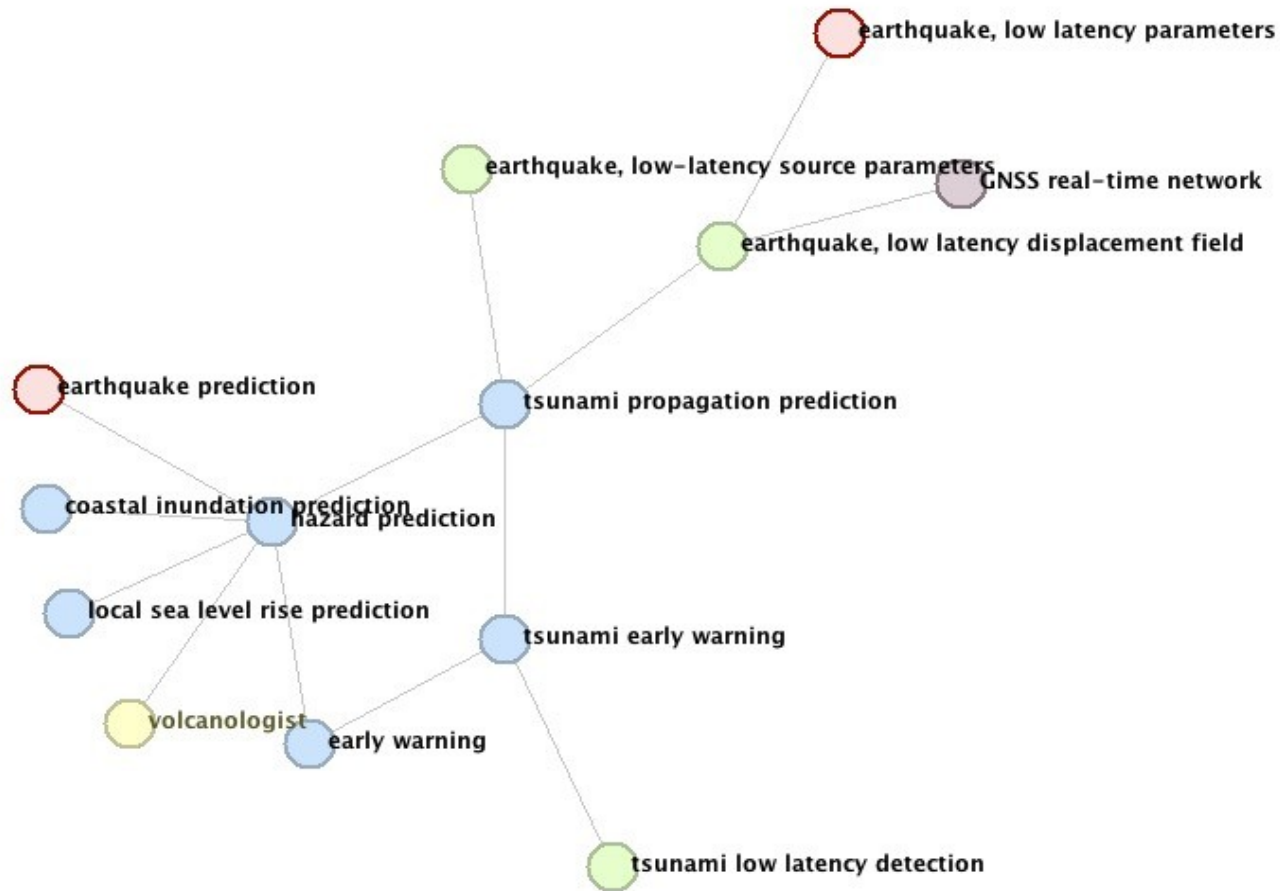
earthquake, low latency parameters

earthquake, low-latency source parameters

GNSS real-time network

earthquake, low latency displacement field

earthquake prediction

tsunami propagation prediction

coastal inundation prediction

hazard prediction

local sea level rise prediction

tsunami early warning

volcanologist

early warning

tsunami low latency detection